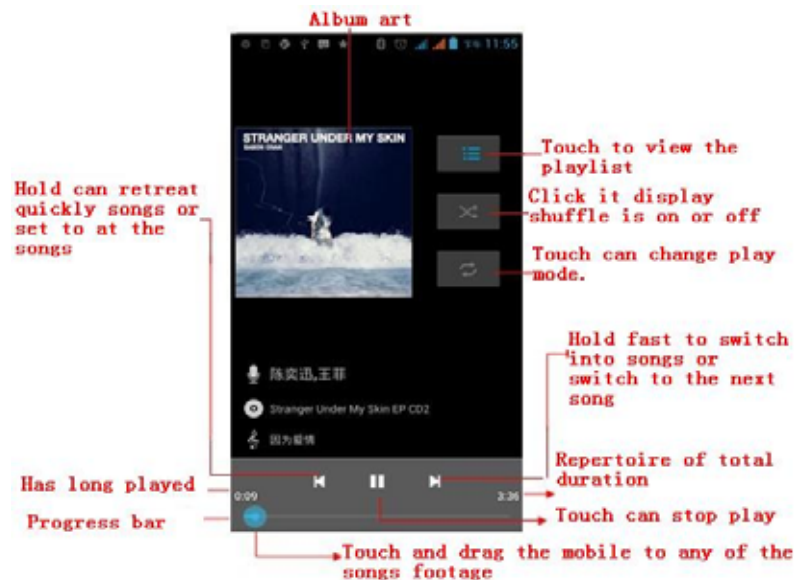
Album art

11:55

STRANGER UNDER MY SKIN

Touch to view the playlist

Click it display shuffle is on or off

Touch can change play mode.

Hold can retreat quickly songs or set to at the songs

Hold fast to switch into songs or switch to the next song

陈奕迅,王菲

Stranger Under My Skin EP CD2

因为爱情

Has long played

0:09

3:36

Repertoire of total duration

Progress bar

Touch can stop play

Touch and drag the mobile to any of the songs footage